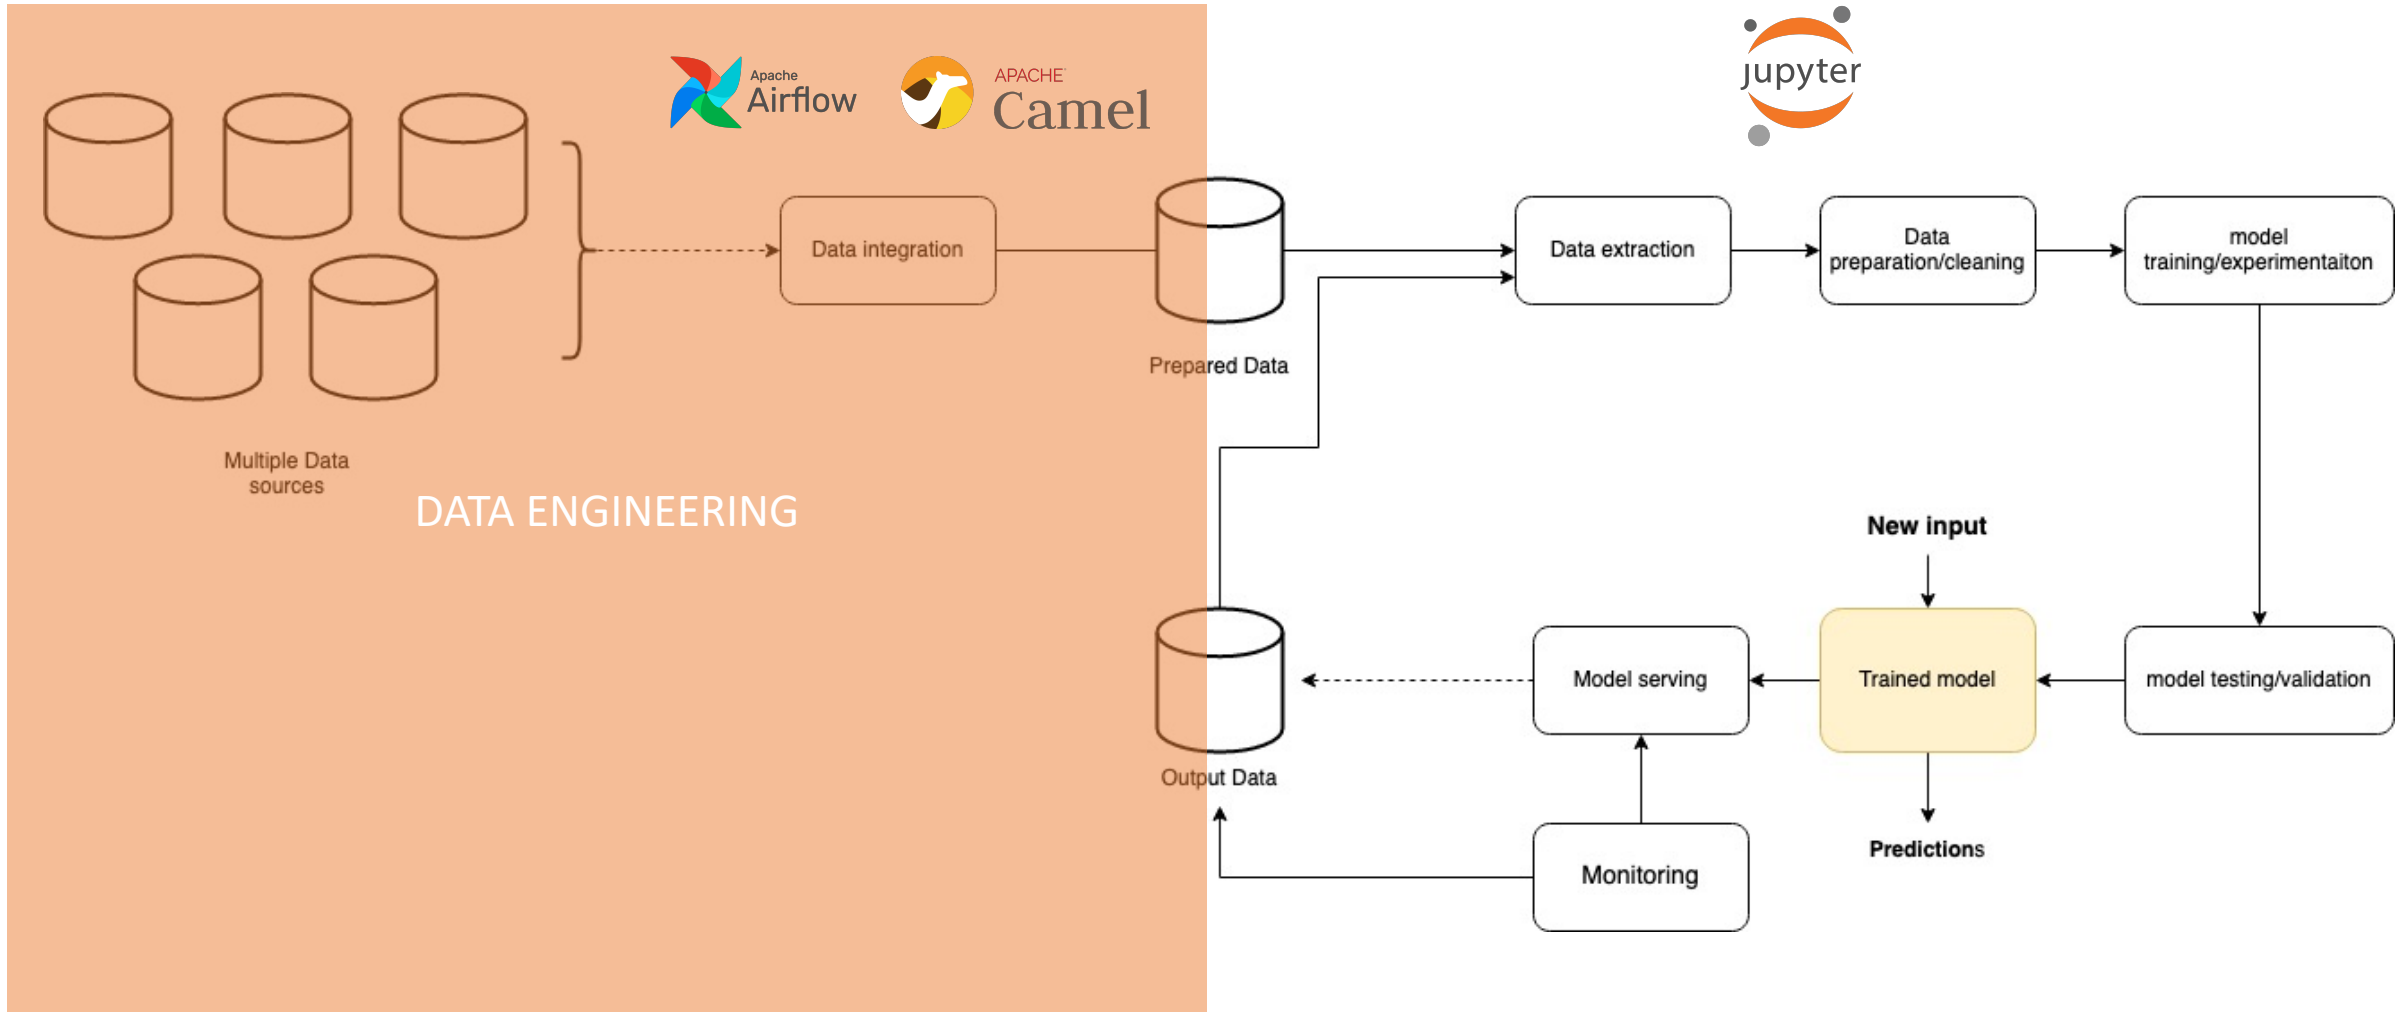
Apache Airflow

APACHE Camel

jupyter

Data integration

Prepared Data

Data extraction

Data preparation/cleaning

model training/experimentaiton

Multiple Data sources

DATA ENGINEERING

New input

Output Data

Model serving

Trained model

model testing/validation

Predictions

Monitoring